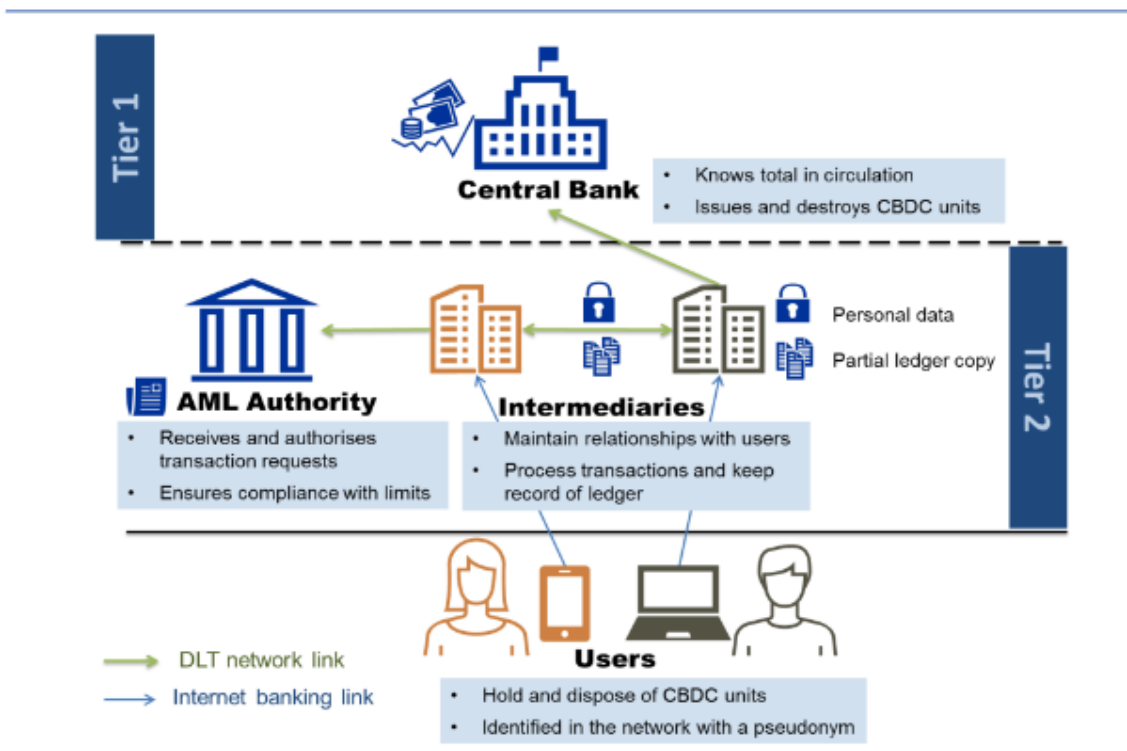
Tier 1

Central Bank

- Knows total in circulation
- Issues and destroys CBDC units

Tier 2

Personal data

Partial ledger copy

AML Authority

- Receives and authorises transaction requests
- Ensures compliance with limits

Intermediaries

- Maintain relationships with users
- Process transactions and keep record of ledger

Users

- Hold and dispose of CBDC units
- Identified in the network with a pseudonym

DLT network link

Internet banking link